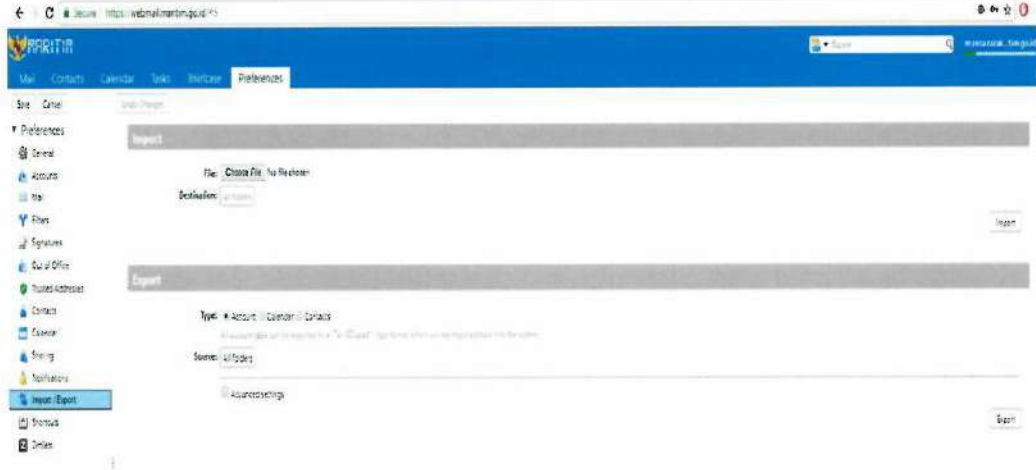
Secure https://webmail.maritim.go.id/#5

MARITIM

Search

Mail Contacts Calendar Tasks Briefcase Preferences

Save Cancel Undo Changes

Preferences
General
Accounts
Mail
Filters
Signatures
Out of Office
Trusted Addresses
Contacts
Calendar
Sharing
Notifications
Import / Export
Shortcuts
Zimlets

Import

File: Choose File No file chosen

Destination: All folders

Import

Export

Type: Account Calendar Contacts

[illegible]

Source: All folders

Advanced settings

Export